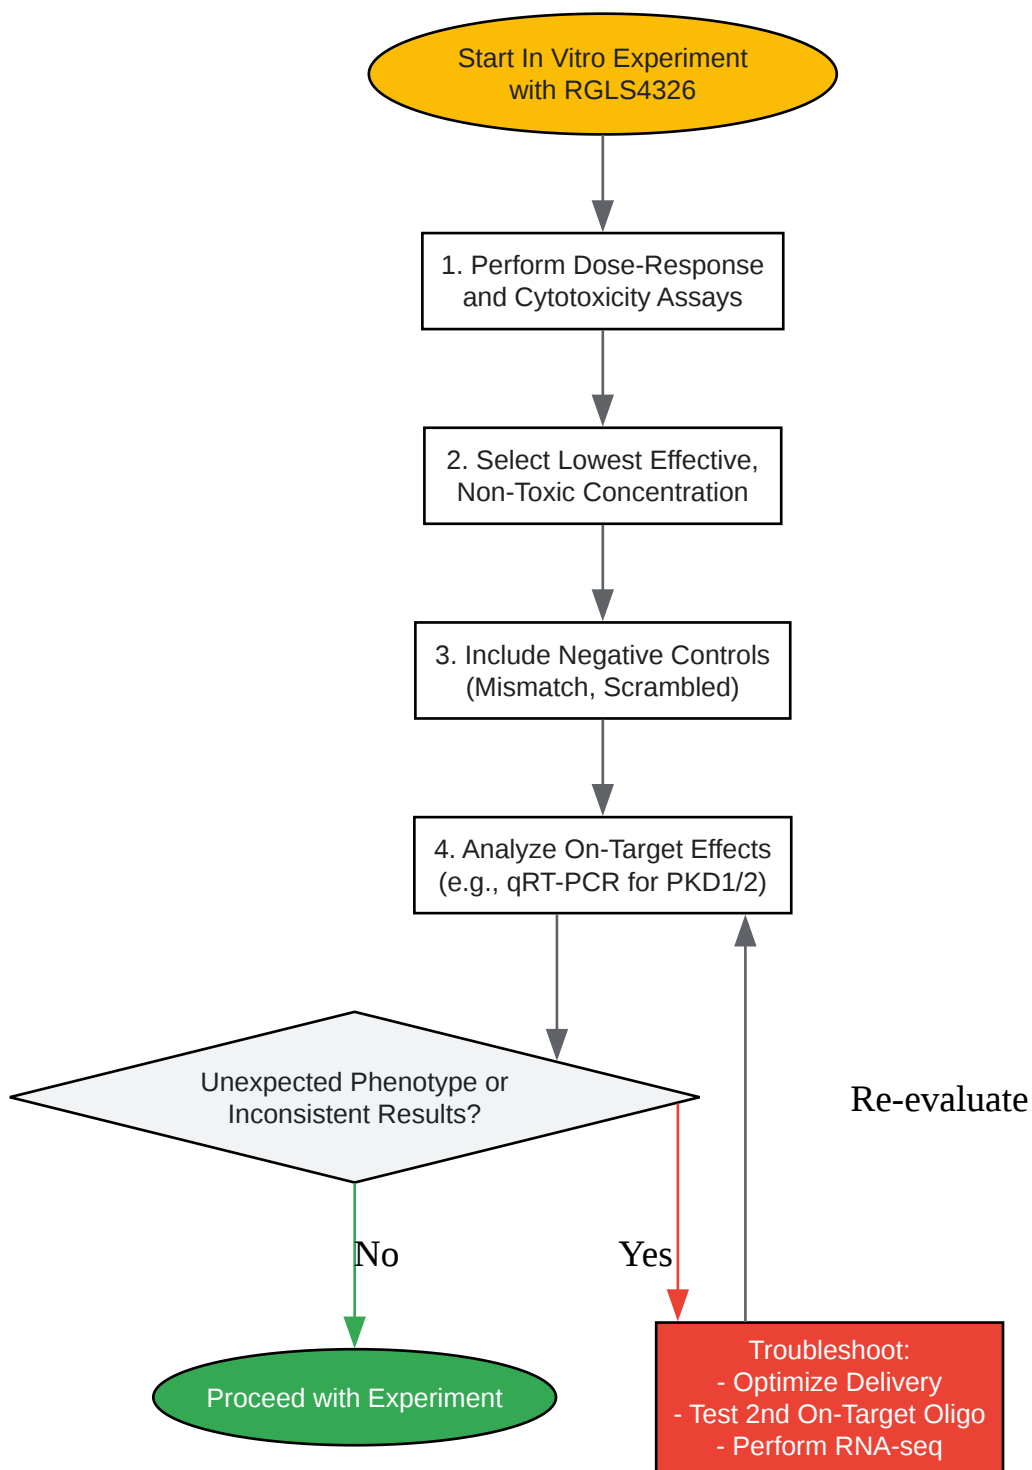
Start In Vitro Experiment with RGLS4326

1. Perform Dose-Response and Cytotoxicity Assays

2. Select Lowest Effective, Non-Toxic Concentration

3. Include Negative Controls (Mismatch, Scrambled)

4. Analyze On-Target Effects (e.g., qRT-PCR for PKD1/2)

Unexpected Phenotype or Inconsistent Results?

Re-evaluate

No

Yes

Proceed with Experiment

Troubleshoot:
- Optimize Delivery
- Test 2nd On-Target Oligo
- Perform RNA-seq